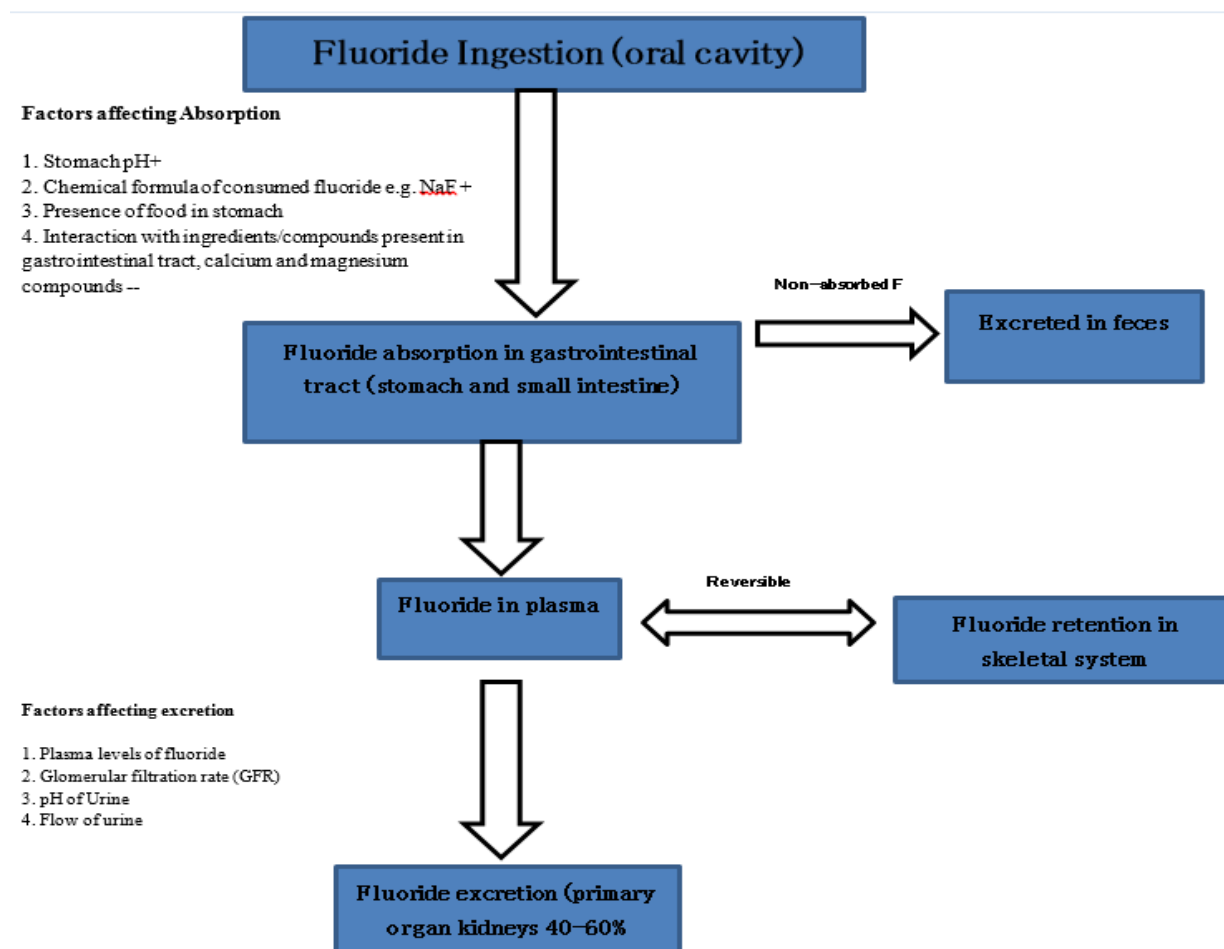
Fluoride Ingestion (oral cavity)

Factors affecting Absorption

1. Stomach pH+
2. Chemical formula of consumed fluoride e.g. NaF +
3. Presence of food in stomach
4. Interaction with ingredients/compounds present in gastrointestinal tract, calcium and magnesium compounds --

Non-absorbed F

Excreted in feces

Fluoride absorption in gastrointestinal tract (stomach and small intestine)

Reversible

Fluoride in plasma

Fluoride retention in skeletal system

Factors affecting excretion

1. Plasma levels of fluoride
2. Glomerular filtration rate (GFR)
3. pH of Urine
4. Flow of urine

Fluoride excretion (primary organ kidneys 40-60%